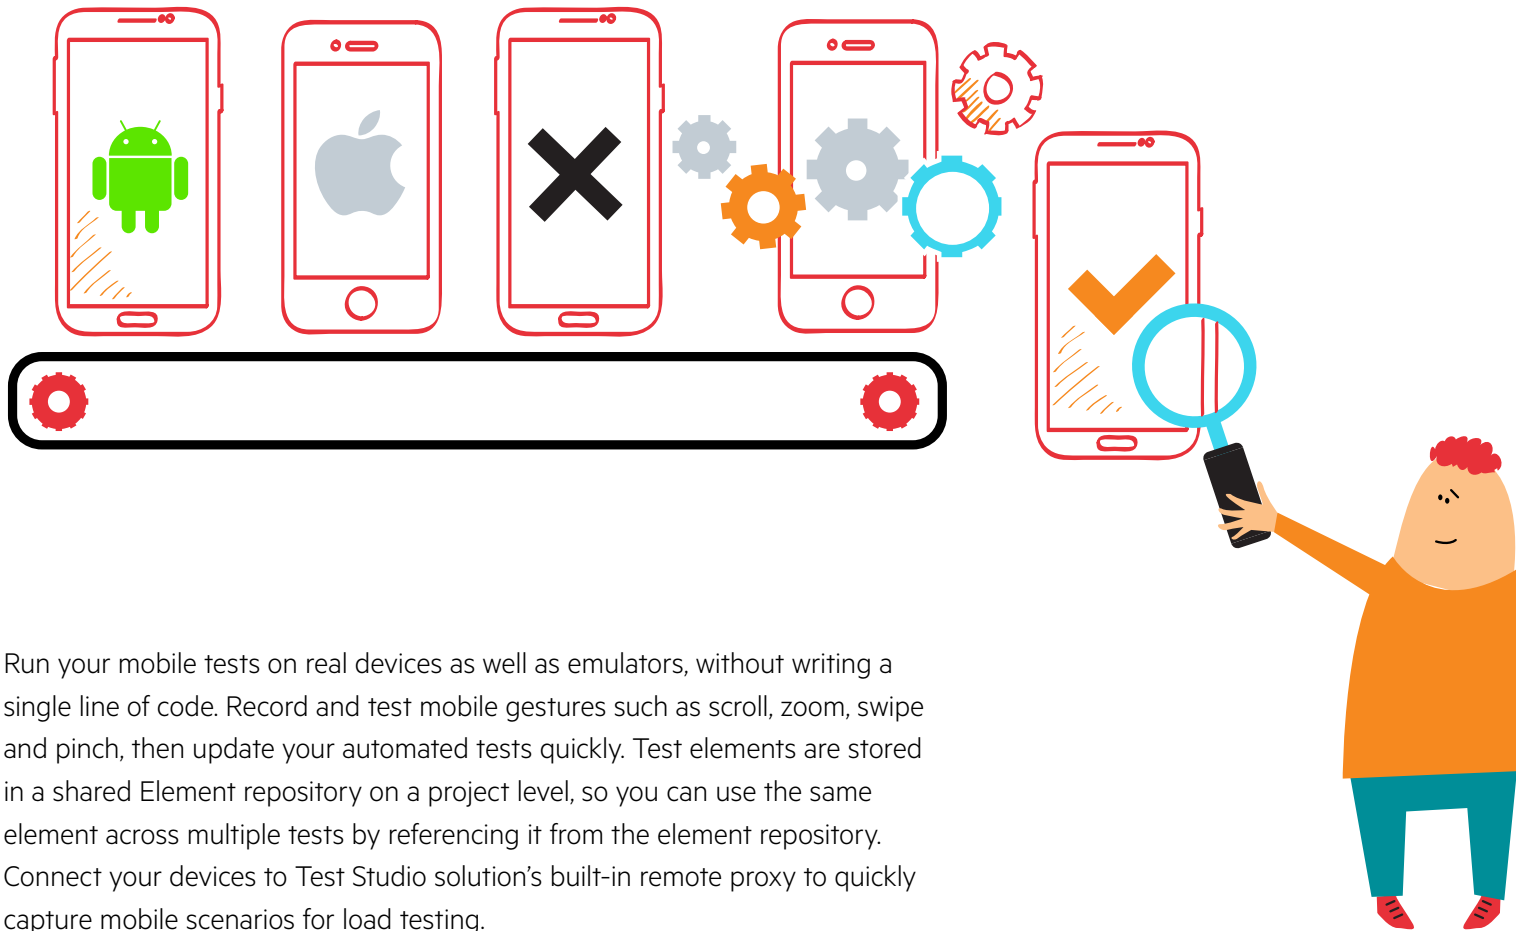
Run your mobile tests on real devices as well as emulators, without writing a single line of code. Record and test mobile gestures such as scroll, zoom, swipe and pinch, then update your automated tests quickly. Test elements are stored in a shared Element repository on a project level, so you can use the same element across multiple tests by referencing it from the element repository. Connect your devices to Test Studio solution's built-in remote proxy to quickly capture mobile scenarios for load testing.